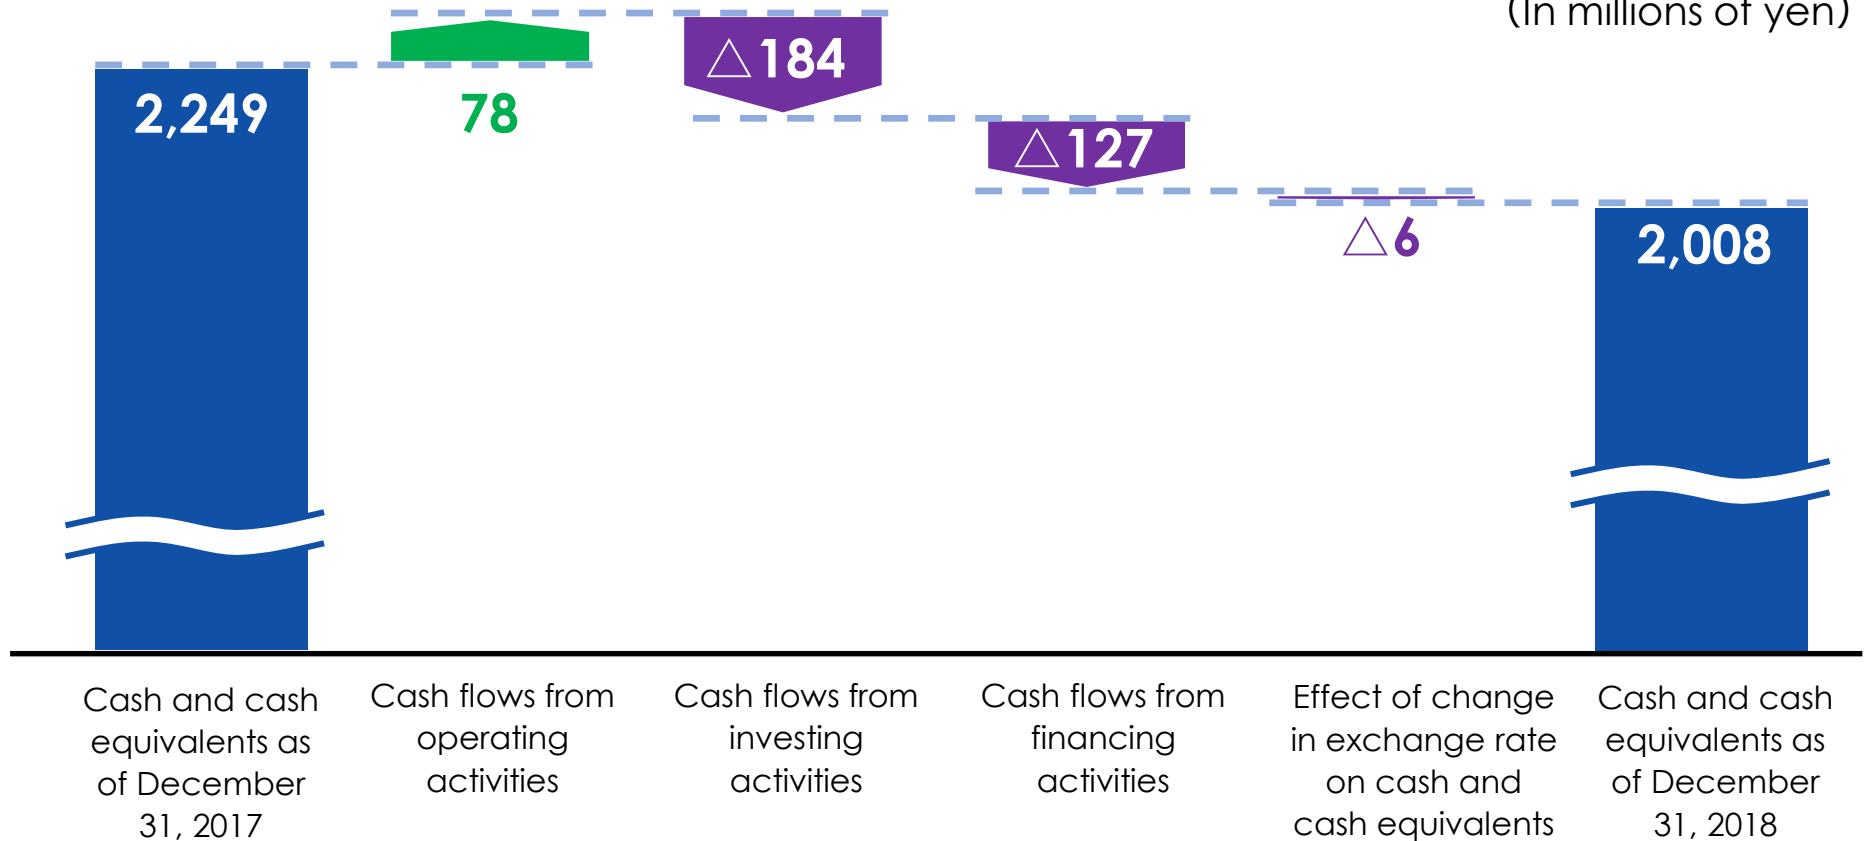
(In millions of yen)

2,249

78

△184

△127

△6

2,008

Cash and cash equivalents as of December 31, 2017

Cash flows from operating activities

Cash flows from investing activities

Cash flows from financing activities

Effect of change in exchange rate on cash and cash equivalents

Cash and cash equivalents as of December 31, 2018